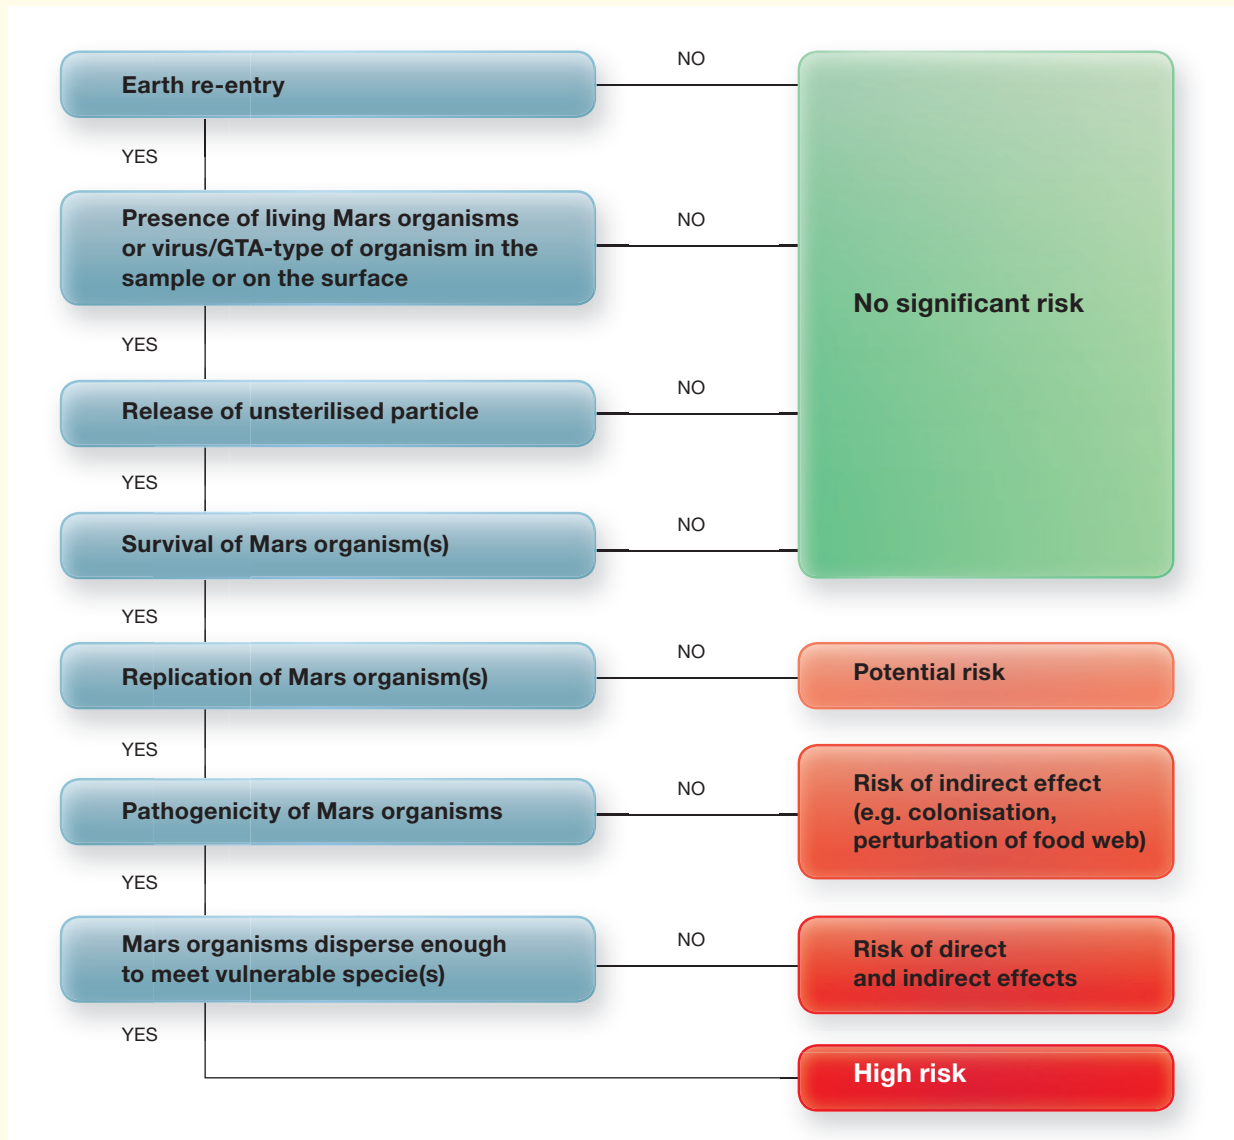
Earth re-entry

NO

YES

Presence of living Mars organisms or virus/GTA-type of organism in the sample or on the surface

NO

No significant risk

YES

Release of unsterilised particle

NO

YES

Survival of Mars organism(s)

NO

YES

Replication of Mars organism(s)

NO

Potential risk

YES

Pathogenicity of Mars organisms

NO

Risk of indirect effect (e.g. colonisation, perturbation of food web)

YES

Mars organisms disperse enough to meet vulnerable specie(s)

NO

Risk of direct and indirect effects

YES

High risk